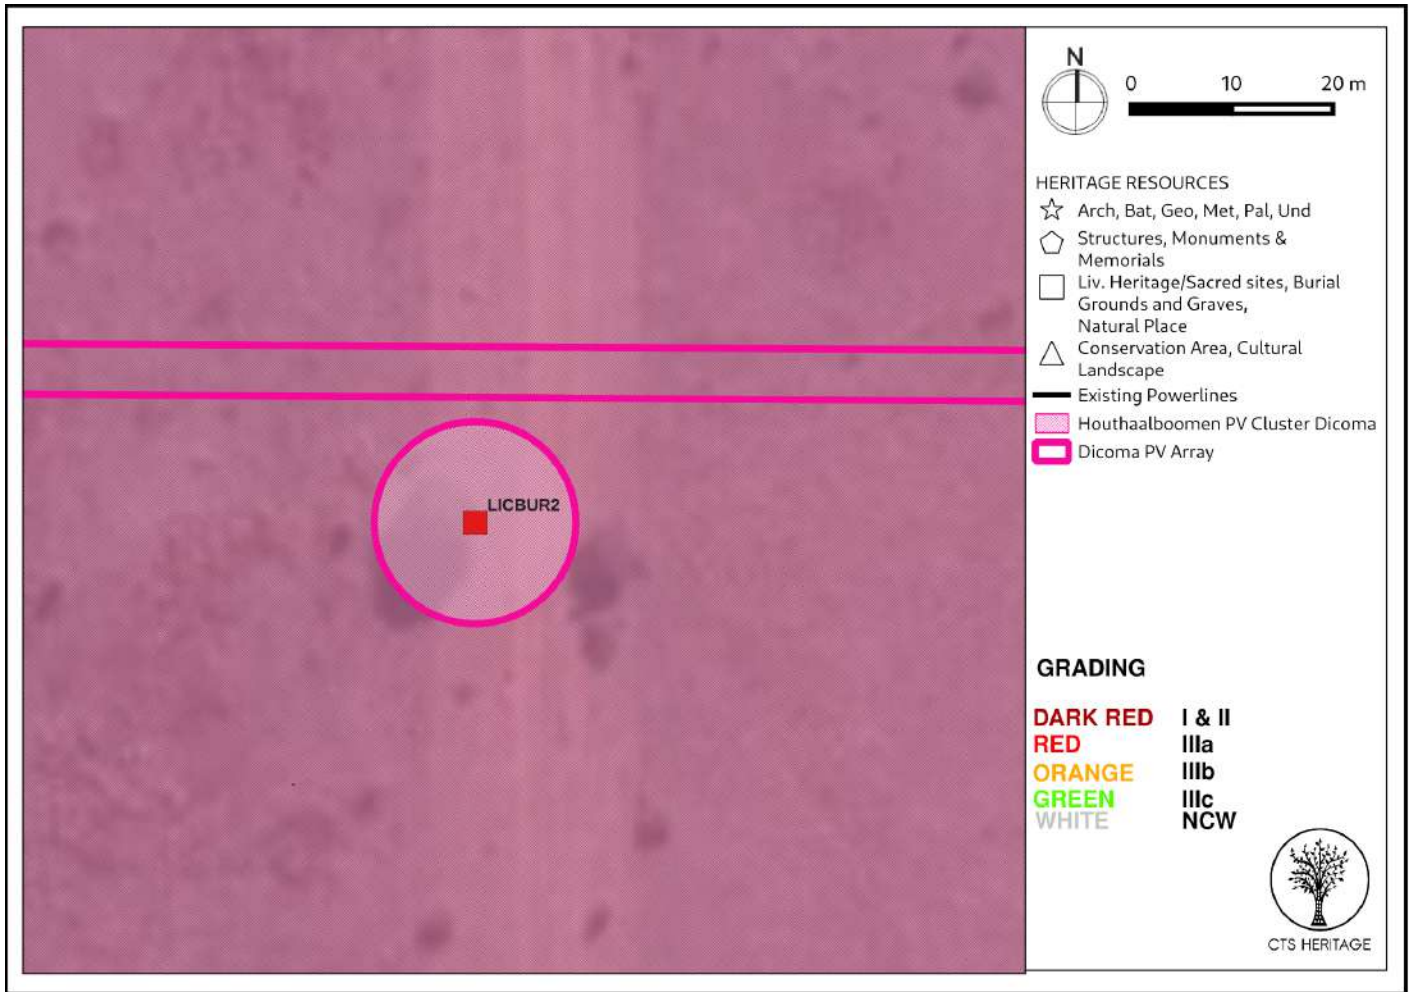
LICBUR2

N

0 10 20 m

HERITAGE RESOURCES
Arch, Bat, Geo, Met, Pal, Und
Structures, Monuments & Memorials
Liv. Heritage/Sacred sites, Burial Grounds and Graves, Natural Place
Conservation Area, Cultural Landscape
Existing Powerlines
Houthaalboomen PV Cluster Dicoma
Dicoma PV Array

GRADING

| | |
|---|---|
| DARK RED | I & II |
| RED | IIIa |
| ORANGE | IIIb |
| GREEN | IIIc |
| WHITE | NCW |

CTS HERITAGE